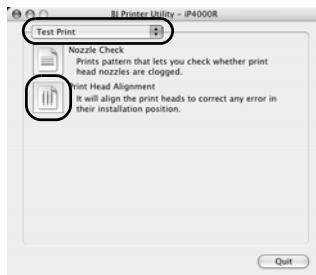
BJ Printer Utility - iP4000R

Test Print

Nozzle Check
Prints pattern that lets you check whether print head nozzles are clogged.

Print Head Alignment
It will align the print heads to correct any error in their installation position.

Quit